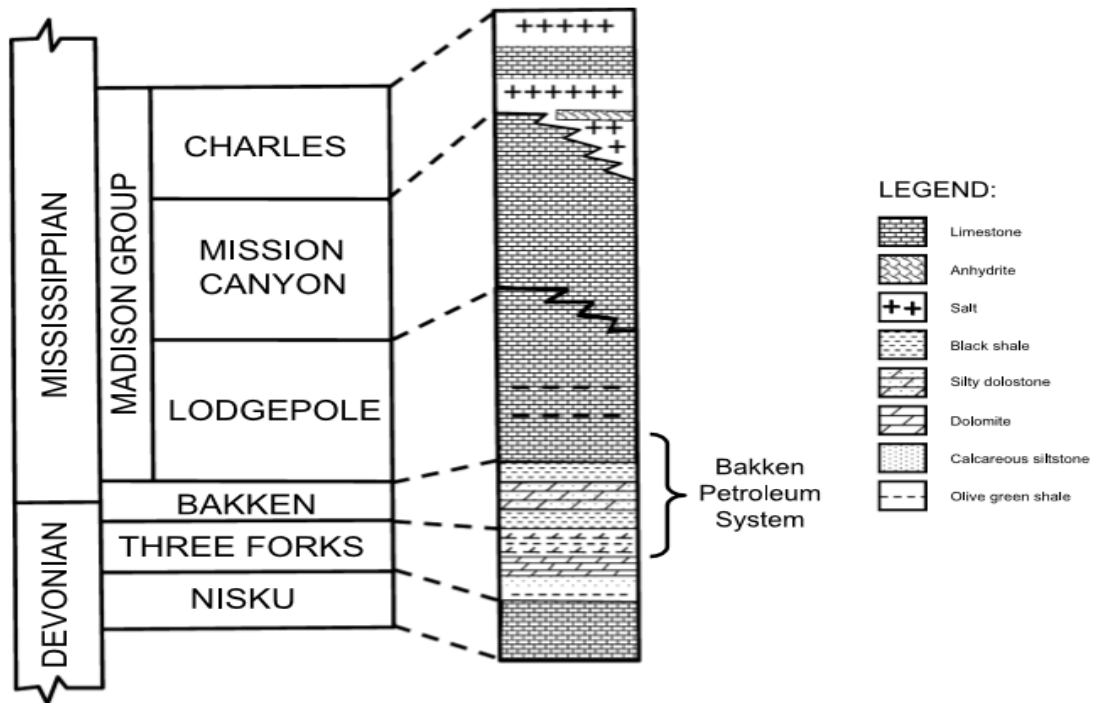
MISSISSIPPIAN

MADISON GROUP

CHARLES

MISSION CANYON

LODGEPOLE

BAKKEN

DEVONIAN

THREE FORKS

NISKU

+++++

++++++

++
+

Bakken Petroleum System

LEGEND:

Limestone

Anhydrite

++ Salt

Black shale

Silty dolostone

Dolomite

Calcareous siltstone

Olive green shale